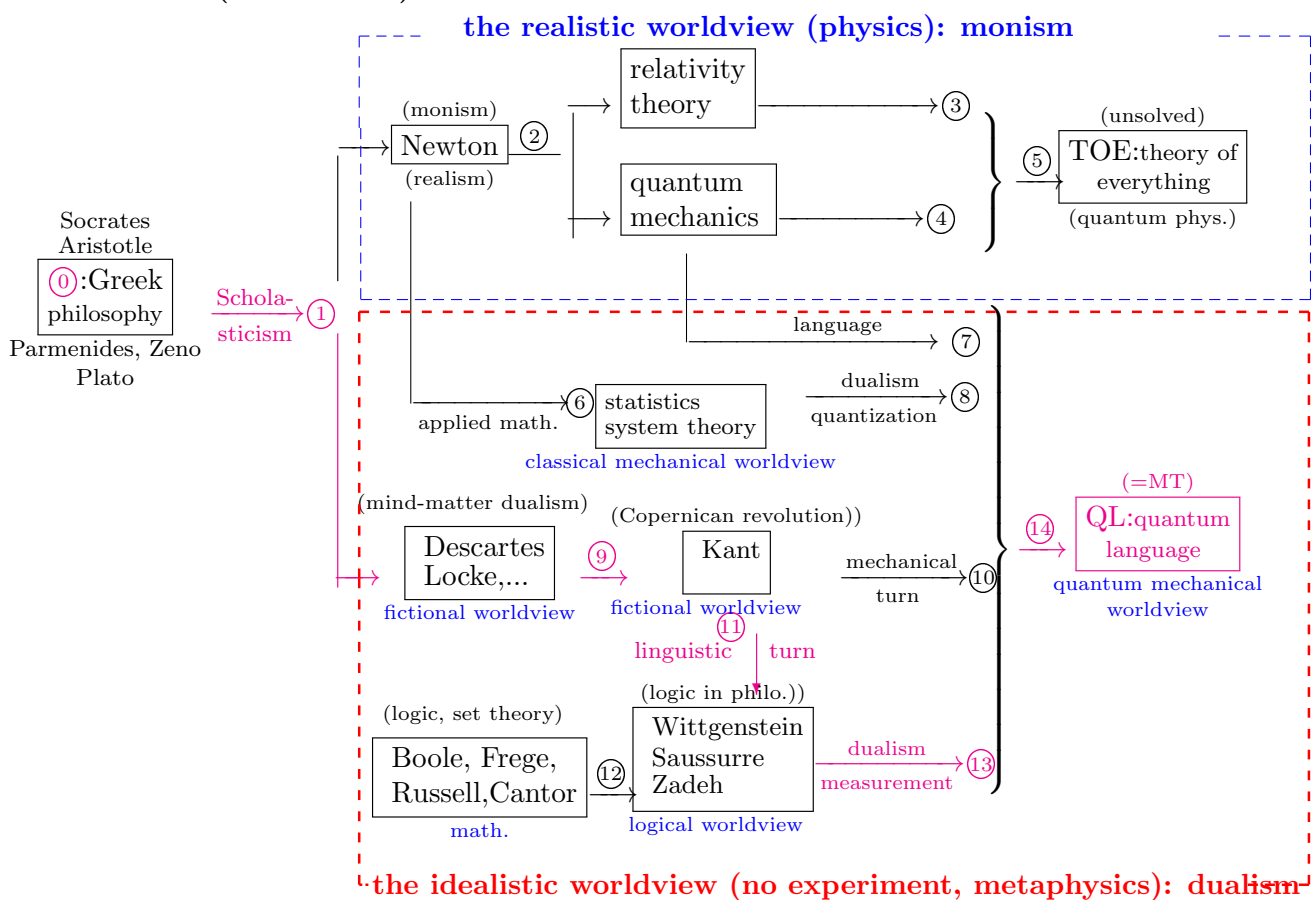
the realistic worldview (physics): monism

(monism)
Newton
(realism)
2

relativity theory
3

quantum mechanics
4

(unsolved)
5
TOE:theory of everything
(quantum phys.)

Socrates
Aristotle
0:Greek philosophy
Parmenides, Zeno
Plato

Scholasticism
1

language
7

6
statistics
system theory
applied math.
classical mechanical worldview

dualism
quantization
8

(mind-matter dualism)
Descartes
Locke,...
fictional worldview

9

(Copernican revolution))
Kant
fictional worldview

mechanical
turn
10

14
(=MT)
QL:quantum language
quantum mechanical worldview

11
linguistic turn

(logic, set theory)
Boole, Frege,
Russell,Cantor
math.

12

(logic in philo.))
Wittgenstein
Saussurre
Zadeh
logical worldview

dualism
measurement
13

the idealistic worldview (no experiment, metaphysics): dualism